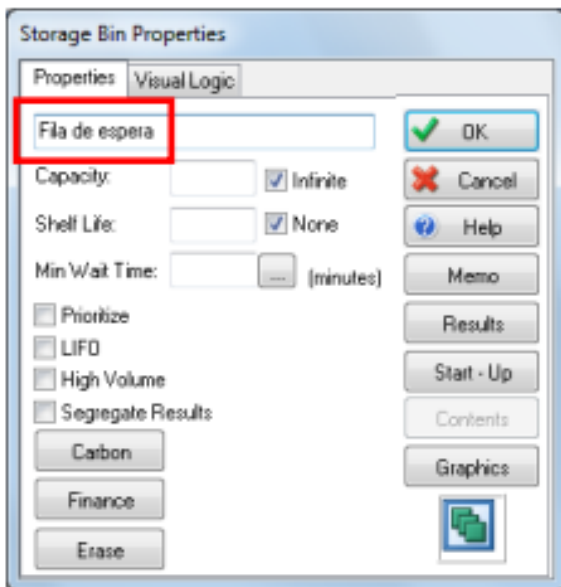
Storage Bin Properties

Properties | Visual Logic

Fila de espera

Capacity: Infinite

Shelf Life: None

Min Wait Time: ... (minutes)

Prioritize

LIFO

High Volume

Segregate Results

Carbon

Finance

Erase

OK

Cancel

Help

Memo

Results

Start - Up

Contents

Graphics